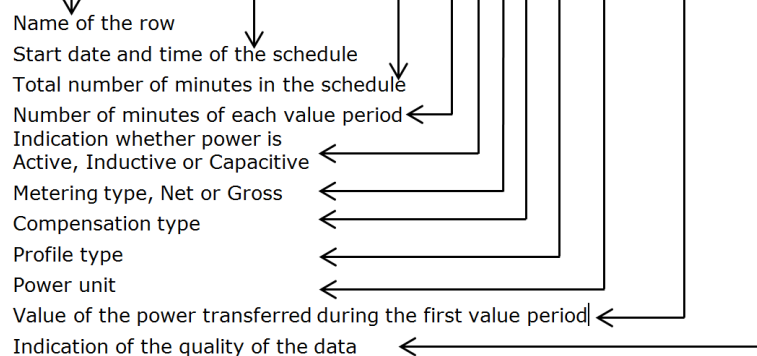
Name of the row
Start date and time of the schedule
Total number of minutes in the schedule
Number of minutes of each value period
Indication whether power is Active, Inductive or Capacitive
Metering type, Net or Gross
Compensation type
Profile type
Power unit
Value of the power transferred during the first value period
Indication of the quality of the data